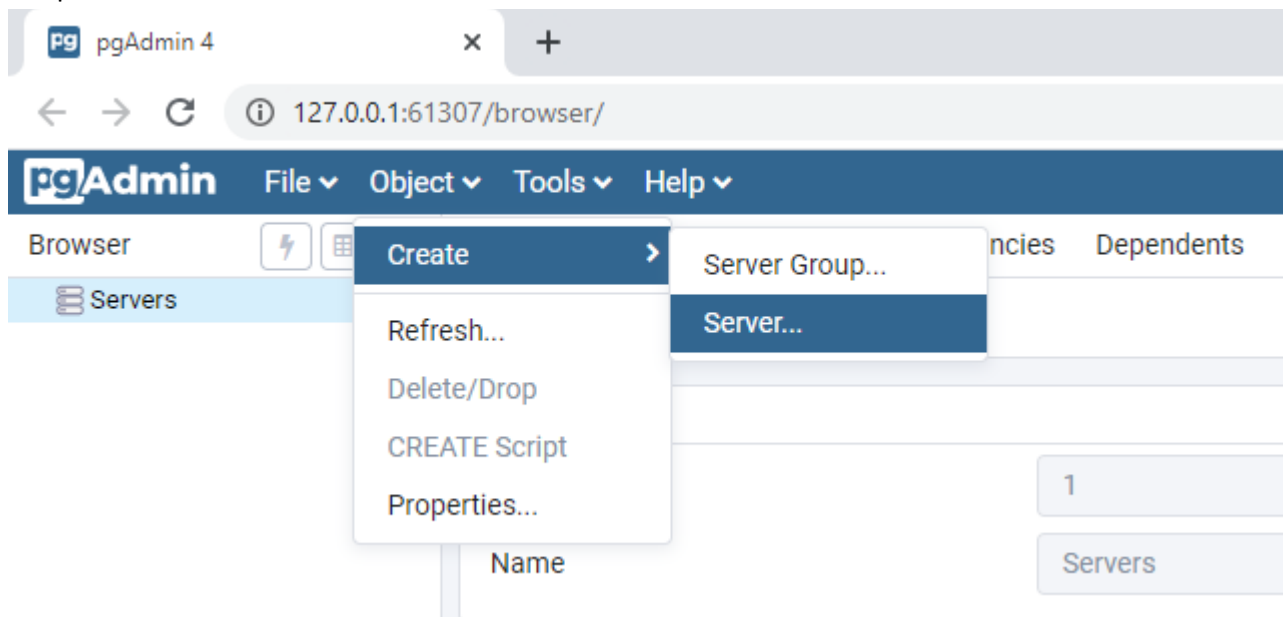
pgAdmin 4
×
+
127.0.0.1:61307/browser/
pgAdmin File Object Tools Help
Browser
Servers
Create
Refresh...
Delete/Drop
CREATE Script
Properties...
Server Group...
Server...
ncies
Dependents
1
Name
Servers